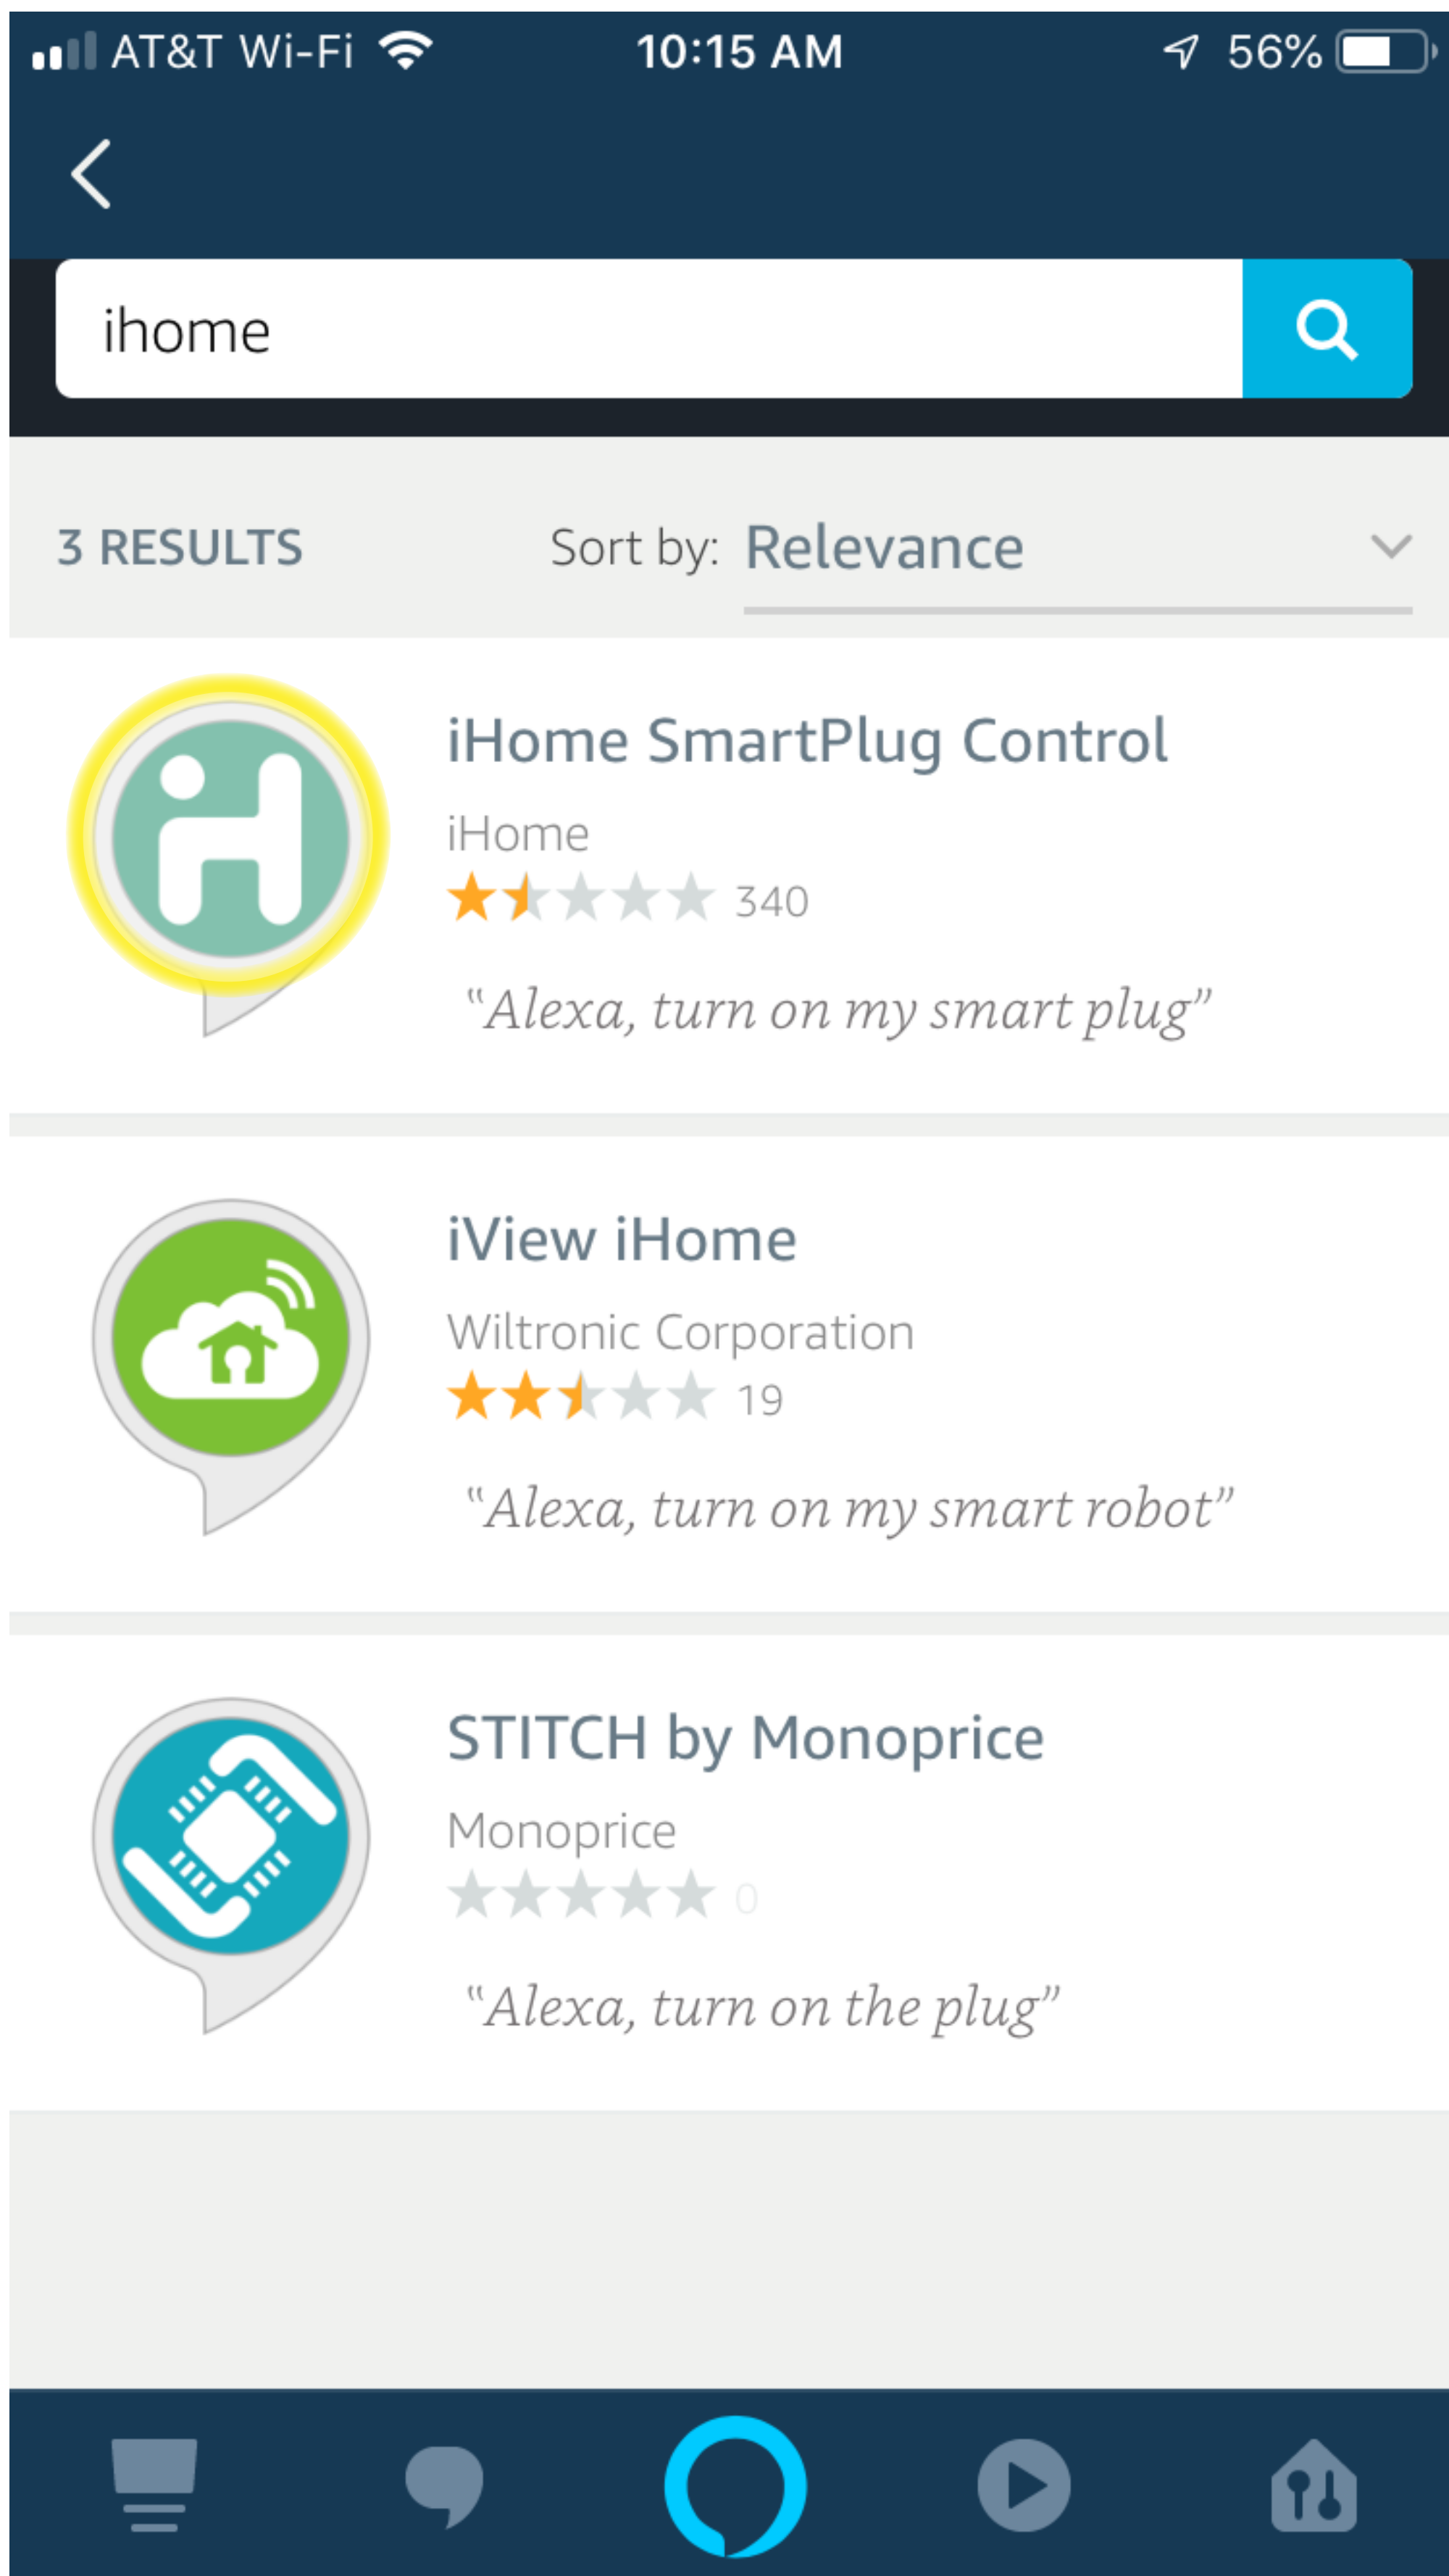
AT&T Wi-Fi 10:15 AM 56%

ihome

3 RESULTS Sort by: Relevance

iHome SmartPlug Control
iHome
340
"Alexa, turn on my smart plug"

iView iHome
Wiltronic Corporation
19
"Alexa, turn on my smart robot"

STITCH by Monoprice
Monoprice
0
"Alexa, turn on the plug"